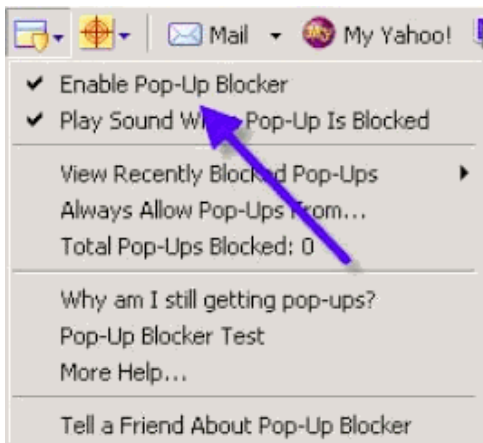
Mail My Yahoo!

✔ Enable Pop-Up Blocker
✔ Play Sound W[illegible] Pop-Up Is Blocked

View Recently Block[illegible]d Pop-Ups
Always Allow Pop-Ups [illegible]rom...
Total Pop-Ups Blocked: 0

Why am I still getting pop-ups?
Pop-Up Blocker Test
More Help...

Tell a Friend About Pop-Up Blocker